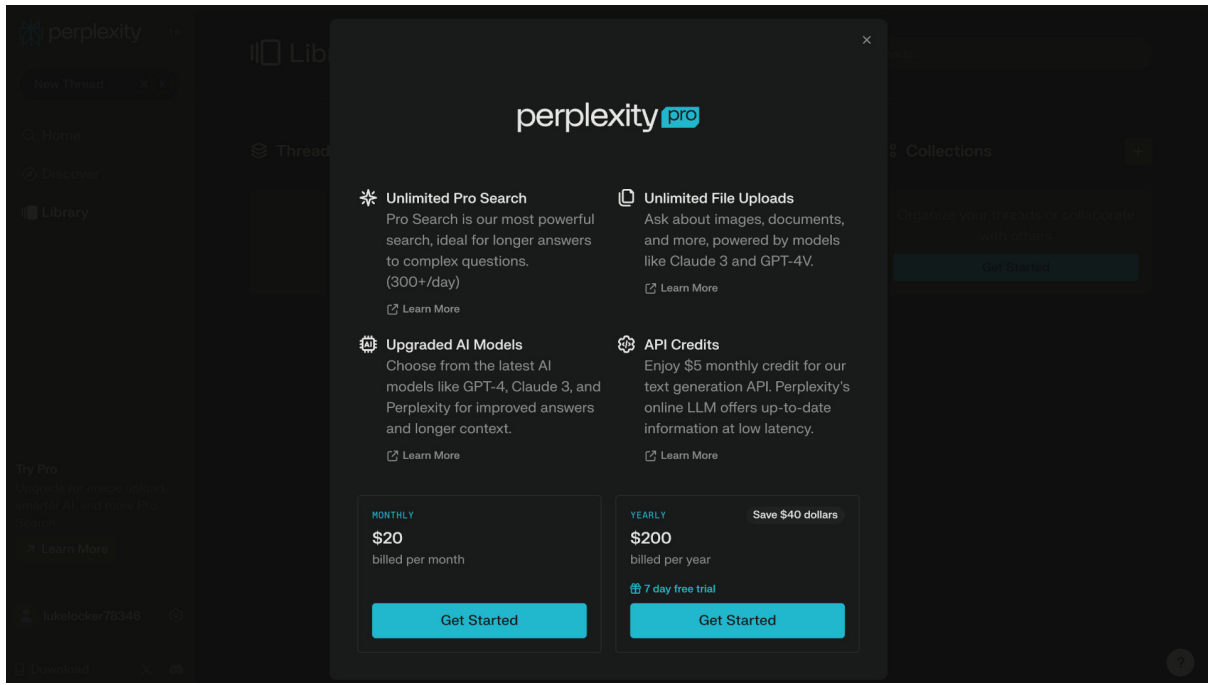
perplexity
New Thread
Home
Discover
Library
Try Pro
Learn More
lukelocker78346
Download

Libr
Threads
Collections
Get Started

×

perplexity pro

Unlimited Pro Search
Pro Search is our most powerful search, ideal for longer answers to complex questions. (300+/day)
Learn More

Unlimited File Uploads
Ask about images, documents, and more, powered by models like Claude 3 and GPT-4V.
Learn More

Upgraded AI Models
Choose from the latest AI models like GPT-4, Claude 3, and Perplexity for improved answers and longer context.
Learn More

API Credits
Enjoy $5 monthly credit for our text generation API. Perplexity's online LLM offers up-to-date information at low latency.
Learn More

MONTHLY
$20
billed per month
Get Started

YEARLY
Save $40 dollars
$200
billed per year
7 day free trial
Get Started

?